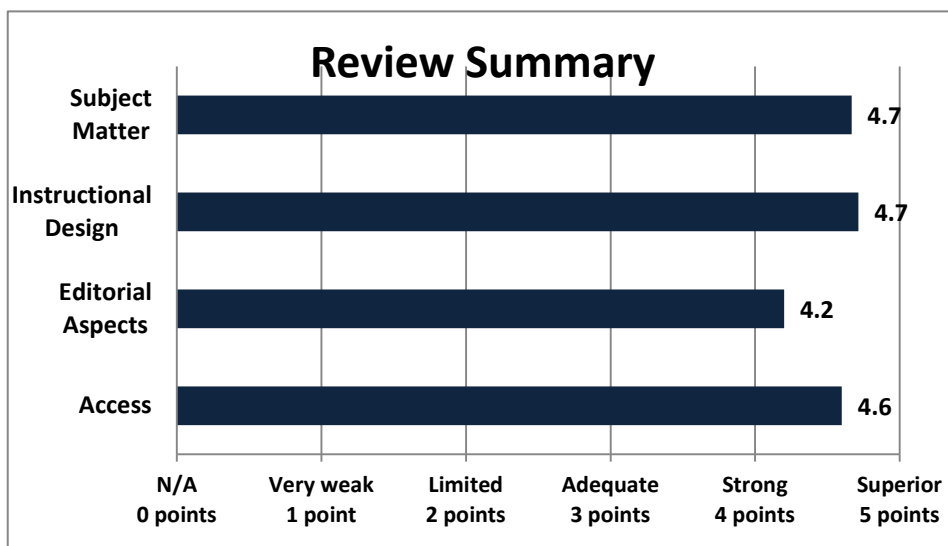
Review Summary

Subject Matter 4.7

Instructional Design 4.7

Editorial Aspects 4.2

Access 4.6

N/A 0 points

Very weak 1 point

Limited 2 points

Adequate 3 points

Strong 4 points

Superior 5 points